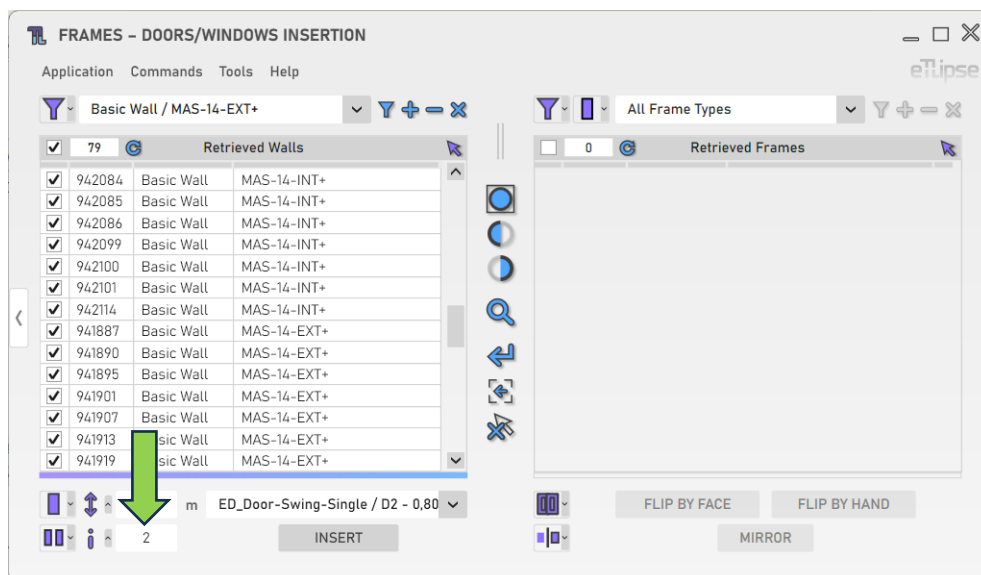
FRAMES – DOORS/WINDOWS INSERTION

Application Commands Tools Help

eLLipse

Basic Wall / MAS-14-EXT+

79 Retrieved Walls

| | | | |
|---|---|---|---|
| ☑ | 942084 | Basic Wall | MAS-14-INT+ |
| ☑ | 942085 | Basic Wall | MAS-14-INT+ |
| ☑ | 942086 | Basic Wall | MAS-14-INT+ |
| ☑ | 942099 | Basic Wall | MAS-14-INT+ |
| ☑ | 942100 | Basic Wall | MAS-14-INT+ |
| ☑ | 942101 | Basic Wall | MAS-14-INT+ |
| ☑ | 942114 | Basic Wall | MAS-14-INT+ |
| ☑ | 941887 | Basic Wall | MAS-14-EXT+ |
| ☑ | 941890 | Basic Wall | MAS-14-EXT+ |
| ☑ | 941895 | Basic Wall | MAS-14-EXT+ |
| ☑ | 941901 | Basic Wall | MAS-14-EXT+ |
| ☑ | 941907 | Basic Wall | MAS-14-EXT+ |
| ☑ | 941913 | sic Wall | MAS-14-EXT+ |
| ☑ | 941919 | sic Wall | MAS-14-EXT+ |

All Frame Types

0 Retrieved Frames

m ED_Door-Swing-Single / D2 - 0,80

2

INSERT

FLIP BY FACE FLIP BY HAND

MIRROR